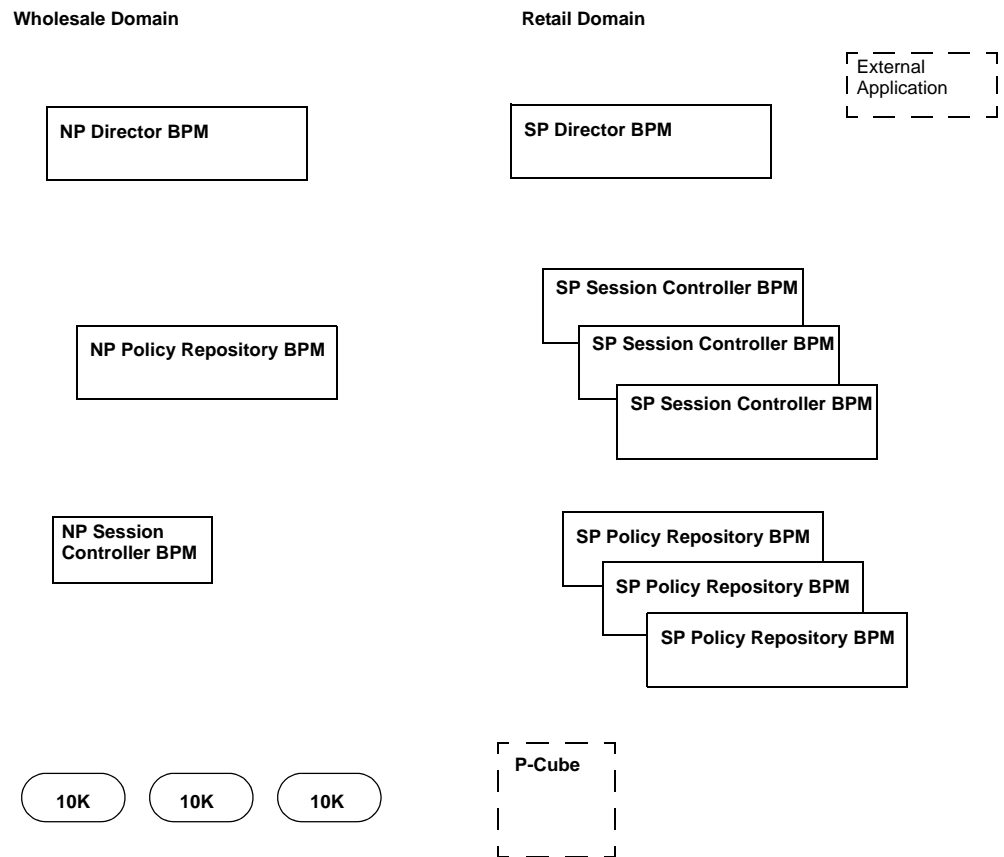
Wholesale Domain

Retail Domain

External Application

NP Director BPM

SP Director BPM

SP Session Controller BPM

SP Session Controller BPM

NP Policy Repository BPM

SP Session Controller BPM

NP Session Controller BPM

SP Policy Repository BPM

SP Policy Repository BPM

SP Policy Repository BPM

P-Cube

10K

10K

10K